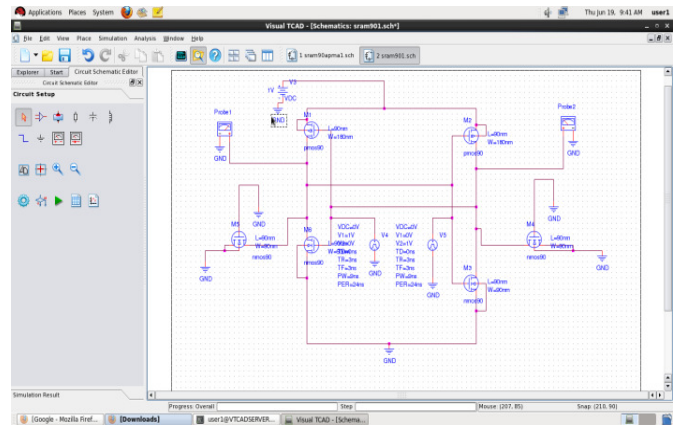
Applications Places System
Thu Jun 19, 9:41 AM user1
Visual TCAD - [Schematics: sram901.sch*]
File Edit View Place Simulation Analysis Window Help
1 sram90apma1.sch
2 sram901.sch
Explorer Start Circuit Schematic Editor
Circuit Schematic Editor
Circuit Setup
V3
1V
VDC
Probe1
GND
GND
M1
L=90nm
W=180nm
pmos90
M2
L=90nm
W=180nm
pmos90
Probe2
GND
GND
M5
L=90nm
W=90nm
nmos90
GND
GND
M6
L=90nm
W=90nm
nmos90
VDC=0V
V1=1V
V2=0V
TD=0ns
TR=3ns
TF=3ns
PW=9ns
PER=24ns
V4
GND
VDC=0V
V1=0V
V2=1V
TD=0ns
TR=3ns
TF=3ns
PW=9ns
PER=24ns
V5
GND
M4
L=90nm
W=90nm
nmos90
GND
M3
L=90nm
W=90nm
nmos90
GND
Simulation Result
Progress: Overall
Step
Mouse: (207, 85)
Snap: (210, 90)
[Google - Mozilla Firef...
[Downloads]
user1@VTCADSERVER:...
Visual TCAD - [Schema...